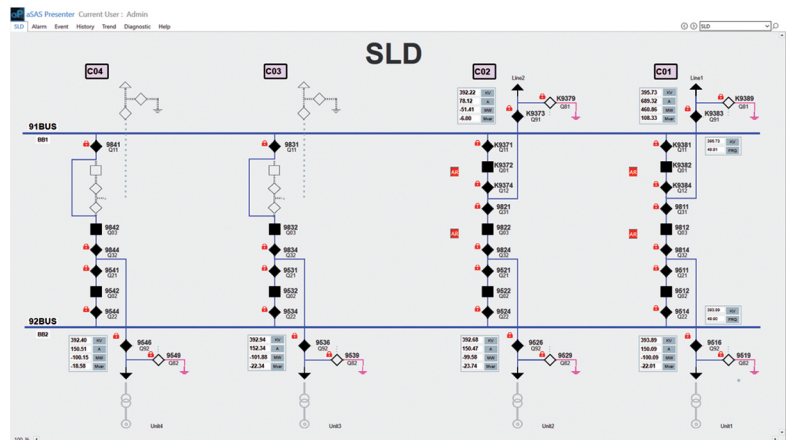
aSAS Presenter Current User : Admin

SLD Alarm Event History Trend Diagnostic Help

SLD

SLD

C04

C03

C02

C01

91BUS

BB1

92BUS

BB2

Line2

Line1

392.22 kV
78.12 A
-51.41 MW
-6.00 Mvar

395.73 kV
689.32 A
460.86 MW
108.33 Mvar

K9379 Q81

K9389 Q81

K9373 Q91

K9383 Q91

9841 Q11

9831 Q11

K9371 Q11

K9381 Q11

389.73 kV
60.01 FRQ

K9372 Q01

K9382 Q01

AR

AR

K9374 Q12

K9384 Q12

9821 Q31

9811 Q31

9842 Q03

9832 Q03

9822 Q01

9812 Q01

AR

AR

9844 Q32

9834 Q32

9824 Q32

9814 Q32

9541 Q21

9531 Q21

9521 Q21

9511 Q21

9542 Q02

9532 Q02

9522 Q02

9512 Q02

9544 Q22

9534 Q22

9524 Q22

9514 Q22

393.09 kV
60.01 FRQ

392.40 kV
150.51 A
-100.15 MW
-16.58 Mvar

392.54 kV
152.34 A
-101.88 MW
-22.34 Mvar

392.65 kV
150.47 A
-99.58 MW
-23.74 Mvar

393.89 kV
150.09 A
-100.09 MW
-22.01 Mvar

9546 Q92

9536 Q92

9526 Q92

9516 Q92

9549 Q82

9639 Q82

9529 Q82

9519 Q82

Unit4

Unit3

Unit2

Unit1